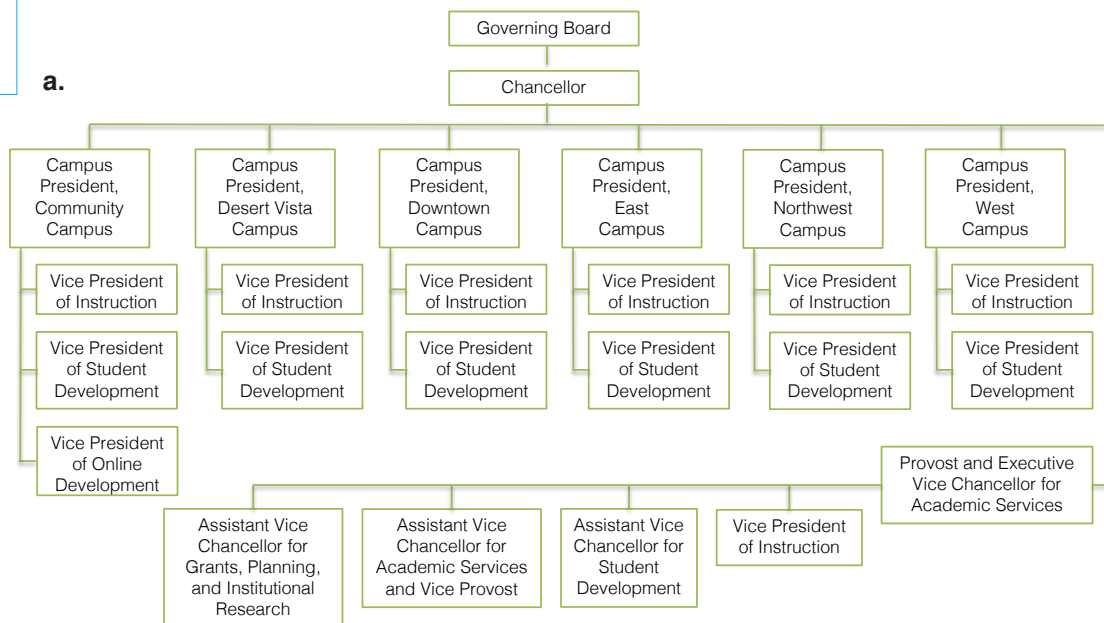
a.

Governing Board

Chancellor

Campus President, Community Campus

Vice President of Instruction

Vice President of Student Development

Vice President of Online Development

Campus President, Desert Vista Campus

Vice President of Instruction

Vice President of Student Development

Campus President, Downtown Campus

Vice President of Instruction

Vice President of Student Development

Campus President, East Campus

Vice President of Instruction

Vice President of Student Development

Campus President, Northwest Campus

Vice President of Instruction

Vice President of Student Development

Campus President, West Campus

Vice President of Instruction

Vice President of Student Development

Provost and Executive Vice Chancellor for Academic Services

Assistant Vice Chancellor for Grants, Planning, and Institutional Research

Assistant Vice Chancellor for Academic Services and Vice Provost

Assistant Vice Chancellor for Student Development

Vice President of Instruction